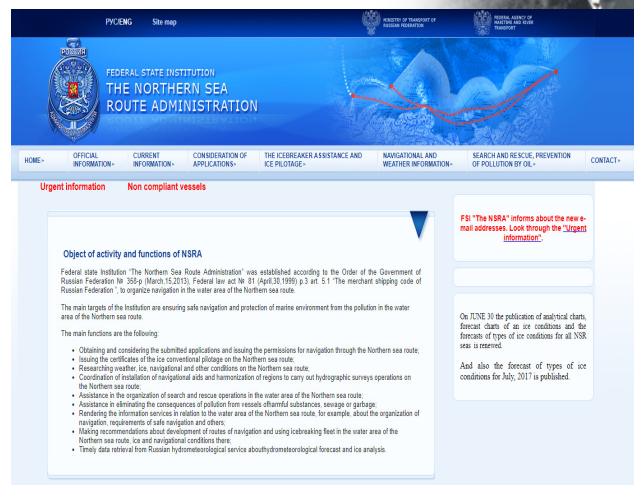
PYC/ENG Site map

MINISTRY OF TRANSPORT OF RUSSIAN FEDERATION

FEDERAL AGENCY OF MARITIME AND RIVER TRANSPORT

РОСМОРРЕЧФЛОТ

FEDERAL STATE INSTITUTION
THE NORTHERN SEA ROUTE ADMINISTRATION

HOME› OFFICIAL INFORMATION› CURRENT INFORMATION› CONSIDERATION OF APPLICATIONS› THE ICEBREAKER ASSISTANCE AND ICE PILOTAGE› NAVIGATIONAL AND WEATHER INFORMATION› SEARCH AND RESCUE, PREVENTION OF POLLUTION BY OIL› CONTACT›

Urgent information Non compliant vessels

Object of activity and functions of NSRA

Federal state Institution "The Northern Sea Route Administration" was established according to the Order of the Government of Russian Federation № 368-p (March.15,2013), Federal law act № 81 (April.30,1999) p.3 art. 5.1 "The merchant shipping code of Russian Federation ", to organize navigation in the water area of the Northern sea route.

The main targets of the Institution are ensuring safe navigation and protection of marine environment from the pollution in the water area of the Northern sea route.

The main functions are the following:

• Obtaining and considering the submitted applications and issuing the permissions for navigation through the Northern sea route;
• Issuing the certificates of the ice conventional pilotage on the Northern sea route;
• Researching weather, ice, navigational and other conditions on the Northern sea route;
• Coordination of installation of navigational aids and harmonization of regions to carry out hydrographic surveys operations on the Northern sea route;
• Assistance in the organization of search and rescue operations in the water area of the Northern sea route;
• Assistance in eliminating the consequences of pollution from vessels ofharmful substances, sewage or garbage;
• Rendering the information services in relation to the water area of the Northern sea route, for example, about the organization of navigation, requirements of safe navigation and others;
• Making recommendations about development of routes of navigation and using icebreaking fleet in the water area of the Northern sea route, ice and navigational conditions there;
• Timely data retrieval from Russian hydrometeorological service abouthydrometeorological forecast and ice analysis.

FSI "The NSRA" informs about the new e-mail addresses. Look through the "Urgent information".

On JUNE 30 the publication of analytical charts, forecast charts of an ice conditions and the forecasts of types of ice conditions for all NSR seas is renewed.

And also the forecast of types of ice conditions for July, 2017 is published.